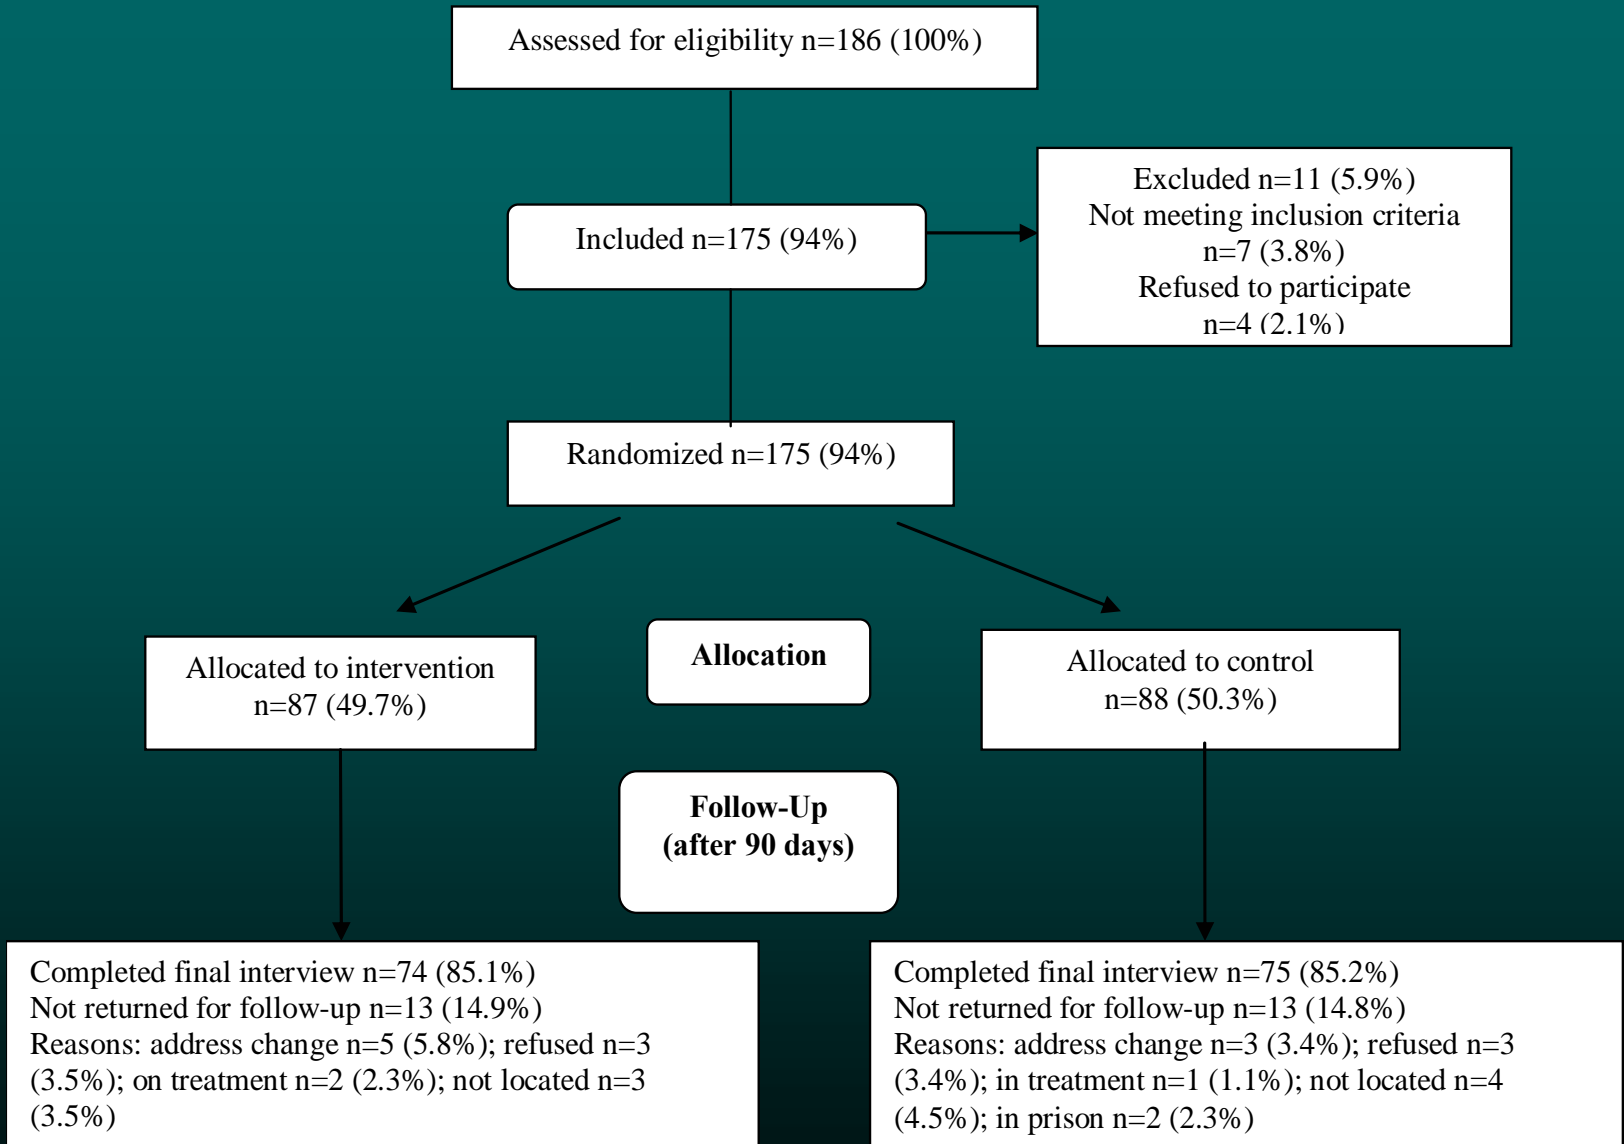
Assessed for eligibility n=186 (100%)

Included n=175 (94%)

Excluded n=11 (5.9%)
Not meeting inclusion criteria n=7 (3.8%)
Refused to participate n=4 (2.1%)

Randomized n=175 (94%)

Allocated to intervention n=87 (49.7%)

Allocation

Allocated to control n=88 (50.3%)

Follow-Up (after 90 days)

Completed final interview n=74 (85.1%)
Not returned for follow-up n=13 (14.9%)
Reasons: address change n=5 (5.8%); refused n=3 (3.5%); on treatment n=2 (2.3%); not located n=3 (3.5%)

Completed final interview n=75 (85.2%)
Not returned for follow-up n=13 (14.8%)
Reasons: address change n=3 (3.4%); refused n=3 (3.4%); in treatment n=1 (1.1%); not located n=4 (4.5%); in prison n=2 (2.3%)